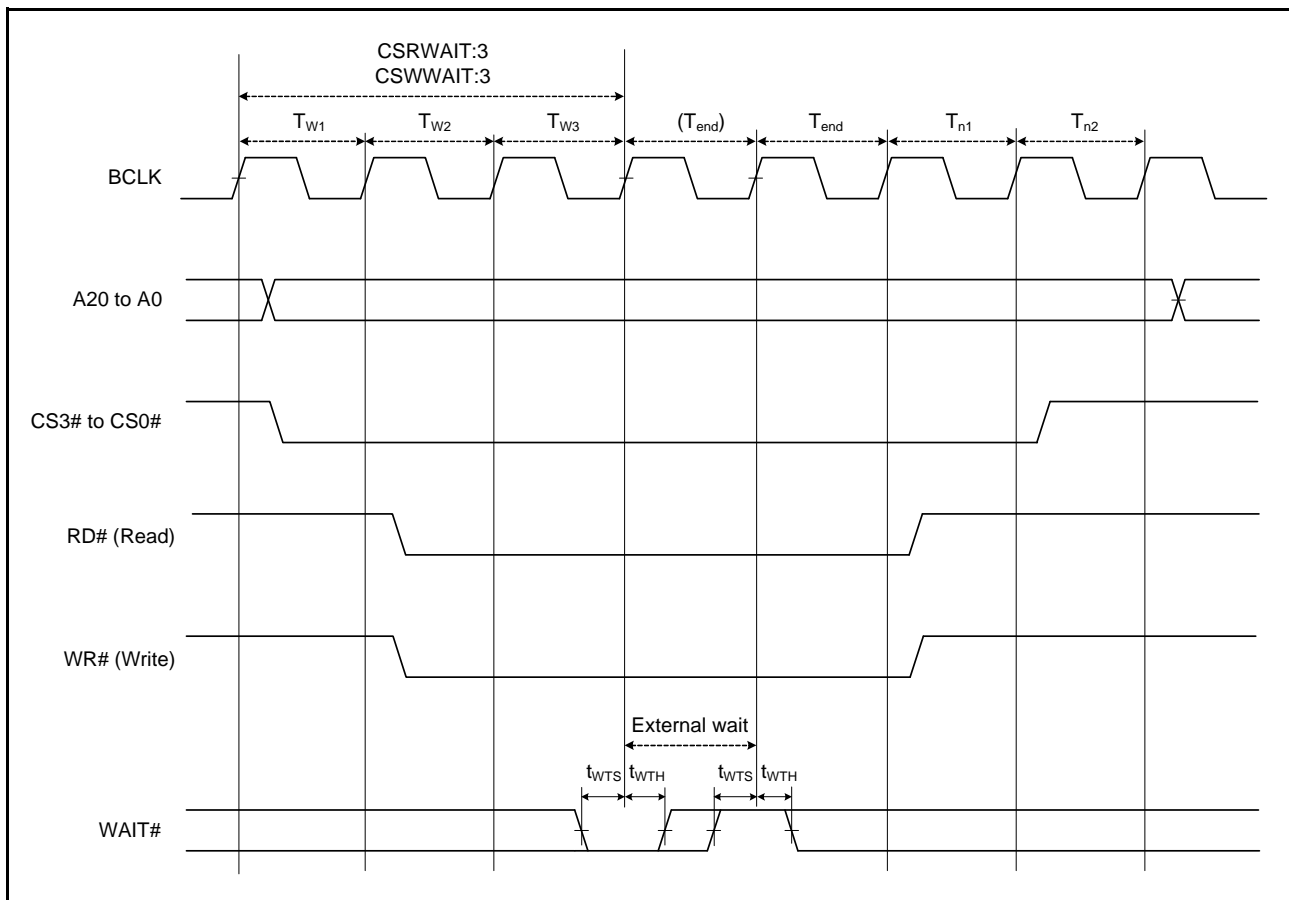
CSRWAIT:3
CSWWAIT:3

$T_{W1}$ $T_{W2}$ $T_{W3}$ $(T_{end})$ $T_{end}$ $T_{n1}$ $T_{n2}$

BCLK

A20 to A0

CS3# to CS0#

RD# (Read)

WR# (Write)

External wait

$t_{WTS}$ $t_{WTH}$ $t_{WTS}$ $t_{WTH}$

WAIT#